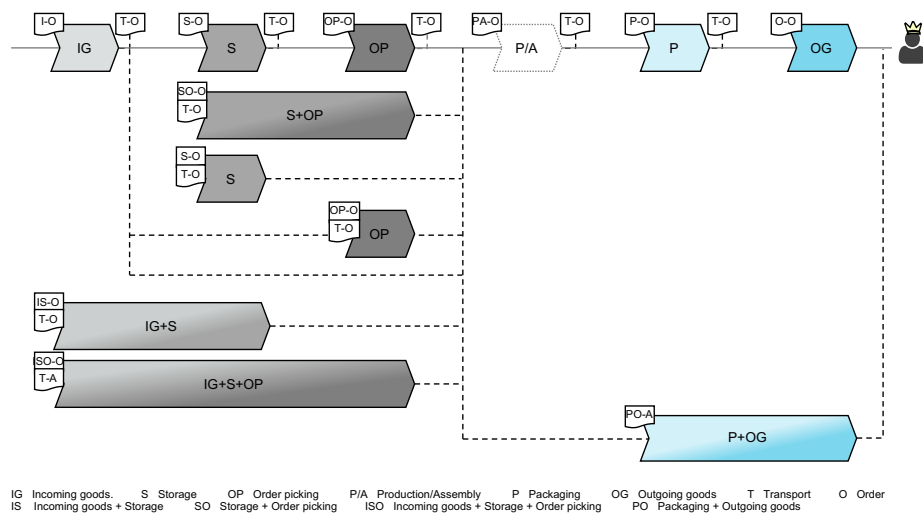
I-O
IG
T-O
S-O
S
T-O
OP-O
OP
T-O
PA-O
P/A
T-O
P-O
P
T-O
O-O
OG

SO-O
T-O
S+OP

S-O
T-O
S

OP-O
T-O
OP

IS-O
T-O
IG+S

ISO-O
T-A
IG+S+OP

PO-A
P+OG

IG Incoming goods. S Storage OP Order picking P/A Production/Assembly P Packaging OG Outgoing goods T Transport O Order
IS Incoming goods + Storage SO Storage + Order picking ISO Incoming goods + Storage + Order picking PO Packaging + Outgoing goods